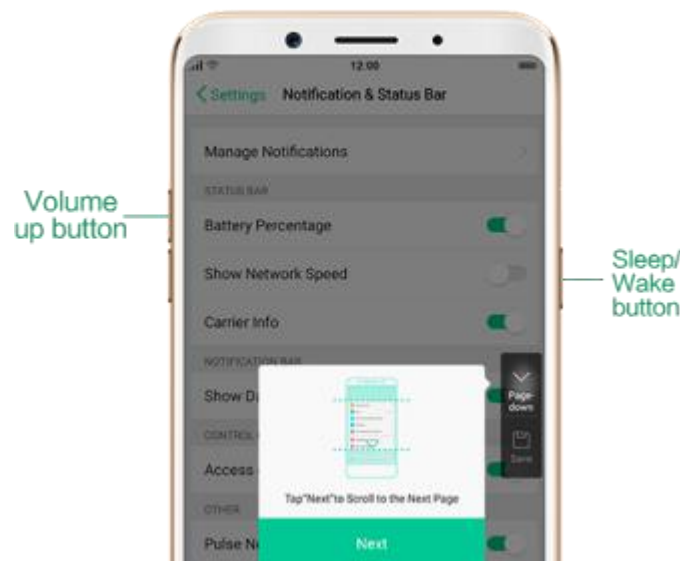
Volume up button

12:00

Settings Notification & Status Bar

Manage Notifications

STATUS BAR

Battery Percentage

Show Network Speed

Carrier Info

NOTIFICATION BAR

Show D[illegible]

CONTROL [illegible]

Access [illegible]

OTHER

Pulse N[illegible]

Page down

Save

Tap"Next"to Scroll to the Next Page

Next

Sleep/ Wake button